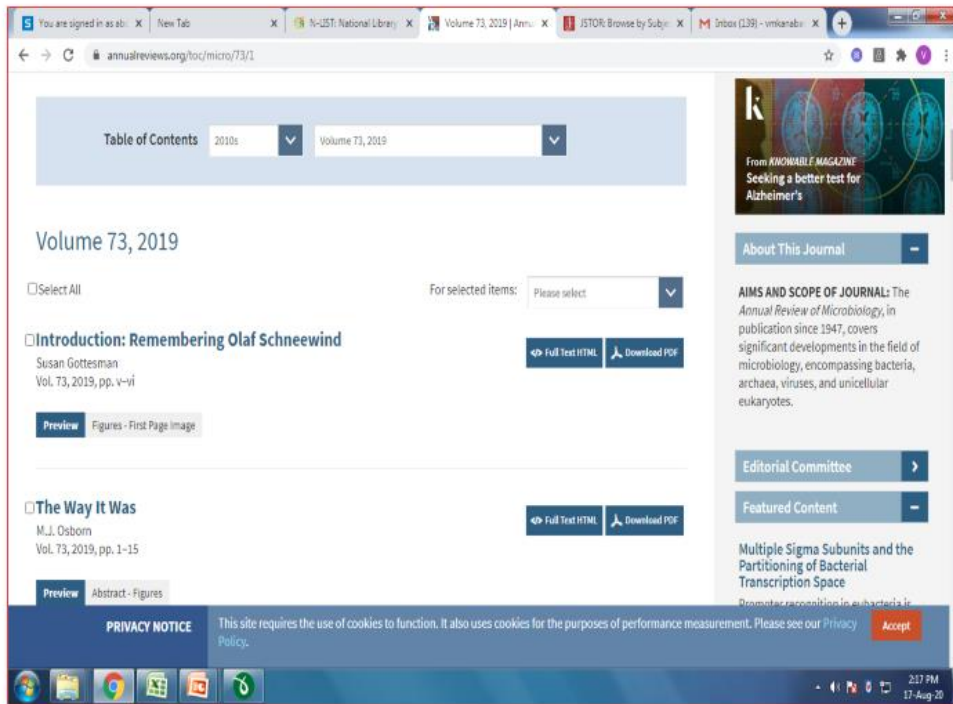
You are signed in as abc | New Tab | N-LIST: National Library | Volume 73, 2019 | Annu | JSTOR: Browse by Subje | Inbox (139) - vmkanaba

annualreviews.org/toc/micro/73/1

Table of Contents 2010s Volume 73, 2019

Volume 73, 2019

Select All

For selected items: Please select

Introduction: Remembering Olaf Schneewind

Susan Gottesman
Vol. 73, 2019, pp. v–vi

Full Text HTML Download PDF

Preview Figures - First Page Image

The Way It Was

M.J. Osborn
Vol. 73, 2019, pp. 1–15

Full Text HTML Download PDF

Preview Abstract - Figures

k
From KNOWABLE MAGAZINE
Seeking a better test for Alzheimer's

About This Journal

AIMS AND SCOPE OF JOURNAL: The Annual Review of Microbiology, in publication since 1947, covers significant developments in the field of microbiology, encompassing bacteria, archaea, viruses, and unicellular eukaryotes.

Editorial Committee

Featured Content

Multiple Sigma Subunits and the Partitioning of Bacterial Transcription Space

Promoter recognition in eubacteria is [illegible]

PRIVACY NOTICE This site requires the use of cookies to function. It also uses cookies for the purposes of performance measurement. Please see our Privacy Policy.

Accept

2:17 PM
17-Aug-20